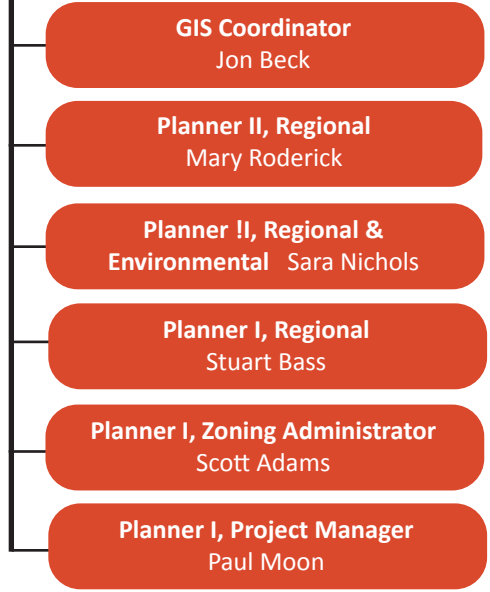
GIS Coordinator
Jon Beck

Planner II, Regional
Mary Roderick

Planner !I, Regional & Environmental Sara Nichols

Planner I, Regional
Stuart Bass

Planner I, Zoning Administrator
Scott Adams

Planner I, Project Manager
Paul Moon